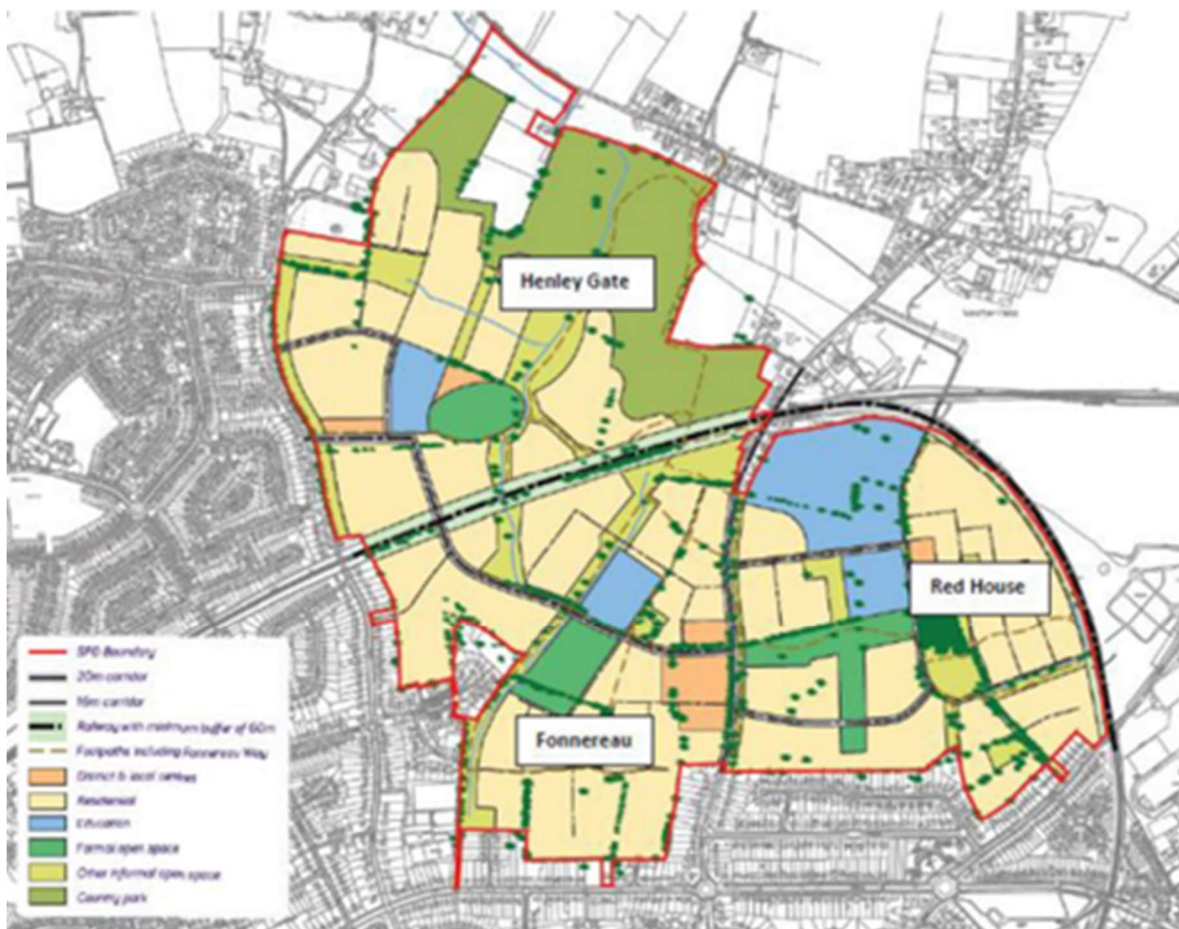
Henley Gate

Red House

Fonnereau

SPD Boundary
20m corridor
16m corridor
Railway with minimum buffer of 60m
Footpaths including Fonnereau Way
District & local centres
Residential
Education
Formal open space
Other informal open space
Country park